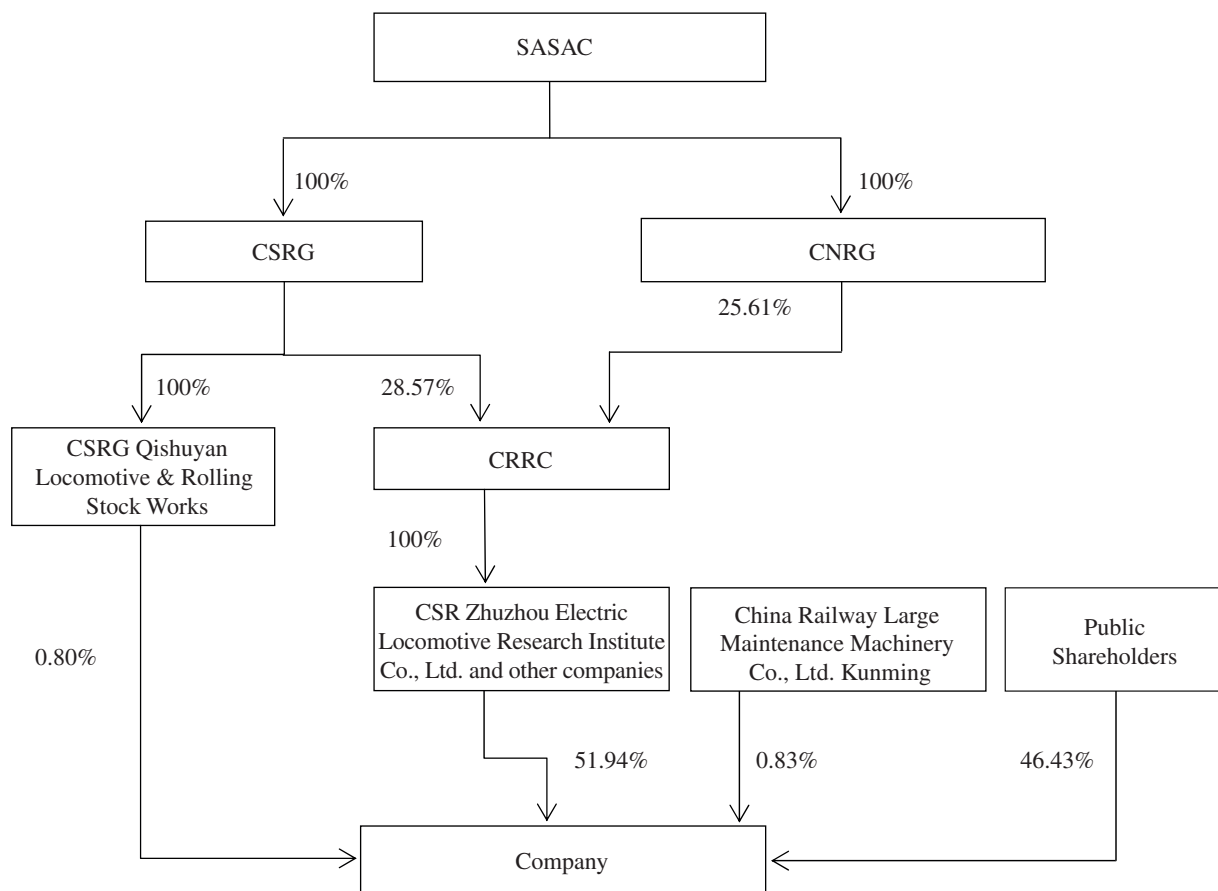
SASAC

100%

100%

CSRG

CNRG

25.61%

100%

28.57%

CSRG Qishuyan Locomotive & Rolling Stock Works

CRRC

100%

CSR Zhuzhou Electric Locomotive Research Institute Co., Ltd. and other companies

China Railway Large Maintenance Machinery Co., Ltd. Kunming

Public Shareholders

0.80%

51.94%

0.83%

46.43%

Company